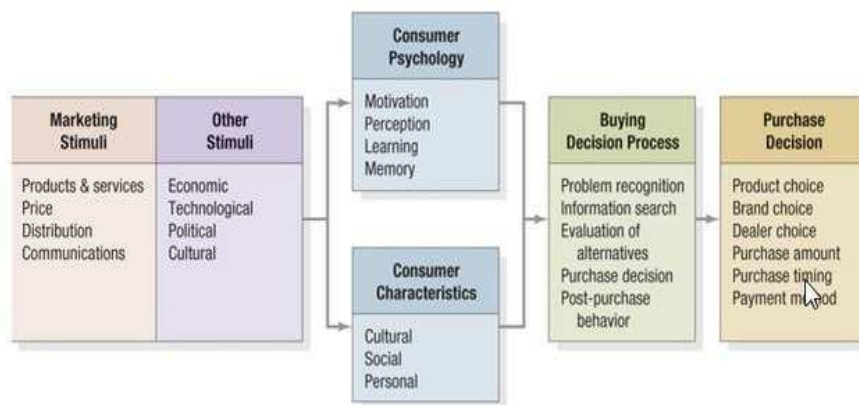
Marketing Stimuli

Products & services
Price
Distribution
Communications

Other Stimuli

Economic
Technological
Political
Cultural

Consumer Psychology

Motivation
Perception
Learning
Memory

Consumer Characteristics

Cultural
Social
Personal

Buying Decision Process

Problem recognition
Information search
Evaluation of alternatives
Purchase decision
Post-purchase behavior

Purchase Decision

Product choice
Brand choice
Dealer choice
Purchase amount
Purchase timing
Payment m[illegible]od